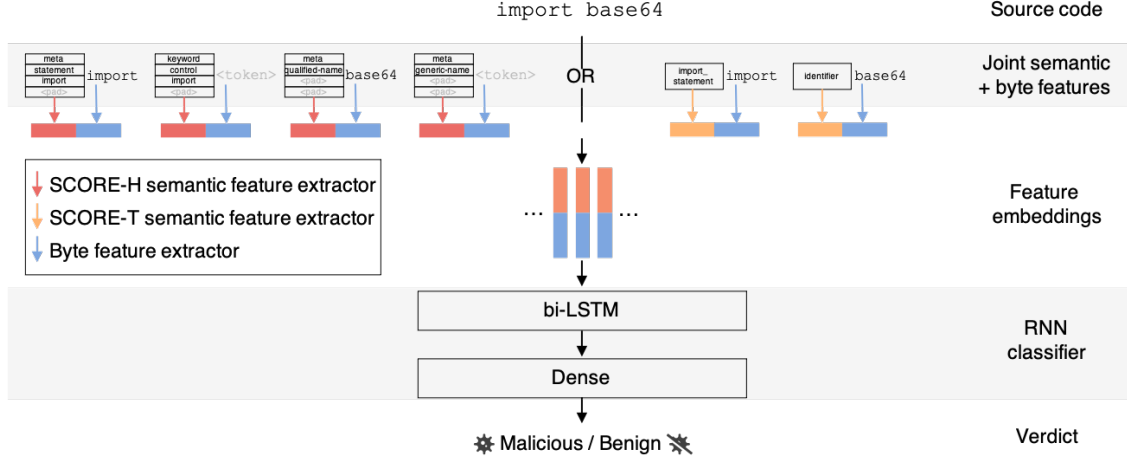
import base64

Source code

meta
statement
import
<pad>
import

keyword
control
import
<pad>
<token>

meta
qualified-name
<pad>
<pad>
base64

meta
generic-name
<pad>
<pad>
<token>

OR

import_
statement
import

identifier
base64

Joint semantic + byte features

SCORE-H semantic feature extractor
SCORE-T semantic feature extractor
Byte feature extractor

... ...

Feature embeddings

bi-LSTM

Dense

RNN classifier

Malicious / Benign

Verdict